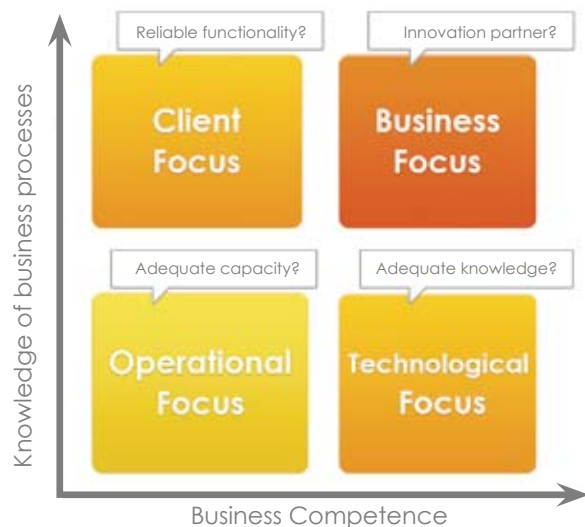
Knowledge of business processes

Reliable functionality?

Client Focus

Innovation partner?

Business Focus

Adequate capacity?

Operational Focus

Adequate knowledge?

Technological Focus

Business Competence